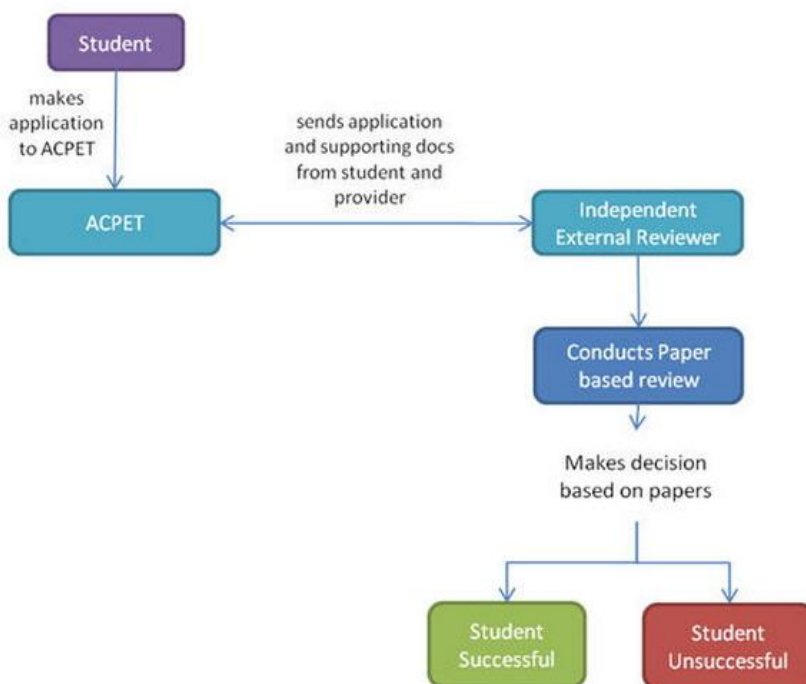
Student

makes application to ACPET

ACPET

sends application and supporting docs from student and provider

Independent External Reviewer

Conducts Paper based review

Makes decision based on papers

Student Successful

Student Unsuccessful